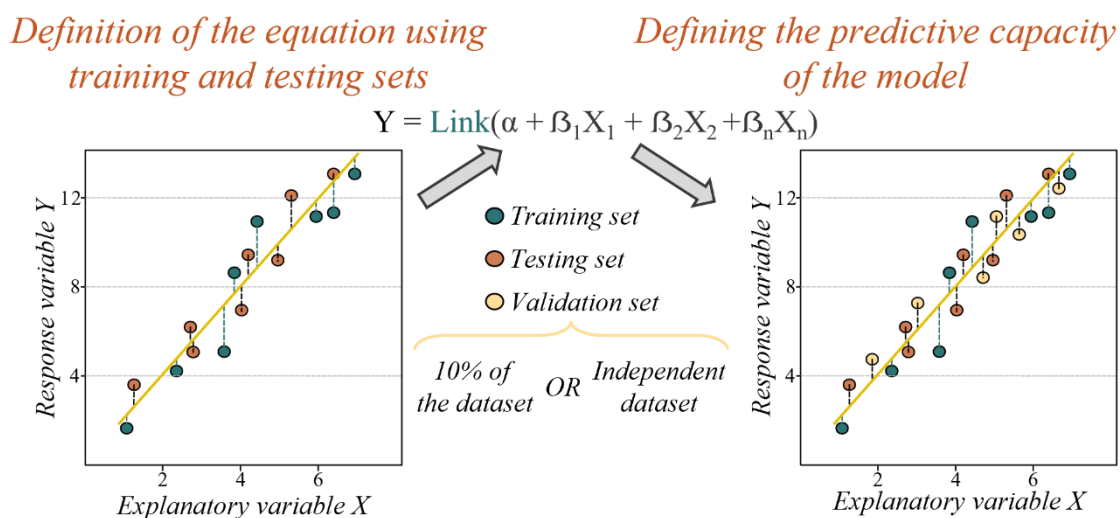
Definition of the equation using training and testing sets

Defining the predictive capacity of the model

Y = Link($\alpha$ + $\beta_1 X_1$ + $\beta_2 X_2$ +$\beta_n X_n$)

12
8
4
2
4
6
Response variable Y
Explanatory variable X

Training set
Testing set
Validation set

10% of the dataset
OR
Independent dataset

12
8
4
2
4
6
Response variable Y
Explanatory variable X